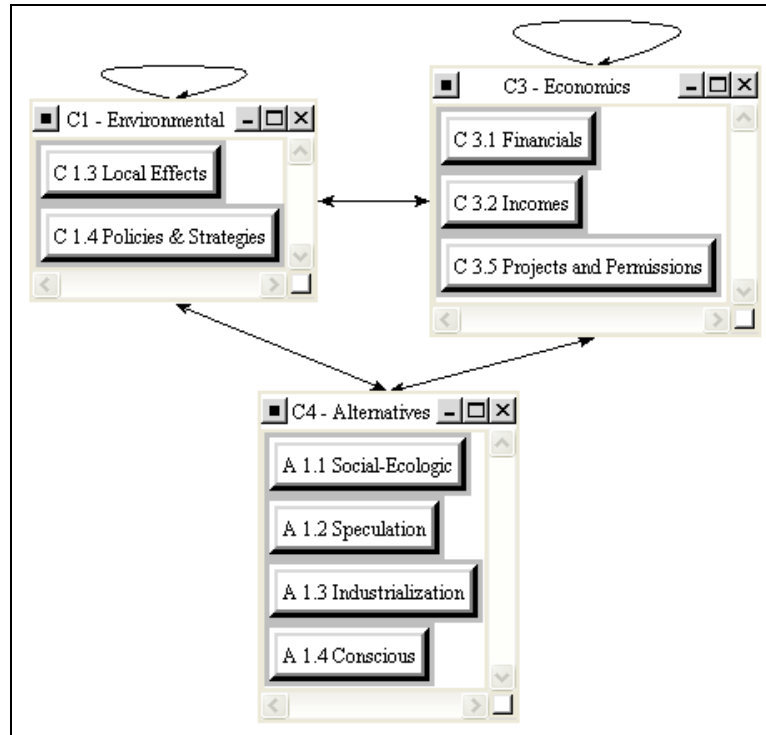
C1 - Environmental

C 1.3 Local Effects

C 1.4 Policies & Strategies

C3 - Economics

C 3.1 Financials

C 3.2 Incomes

C 3.5 Projects and Permissions

C4 - Alternatives

A 1.1 Social-Ecologic

A 1.2 Speculation

A 1.3 Industrialization

A 1.4 Conscious